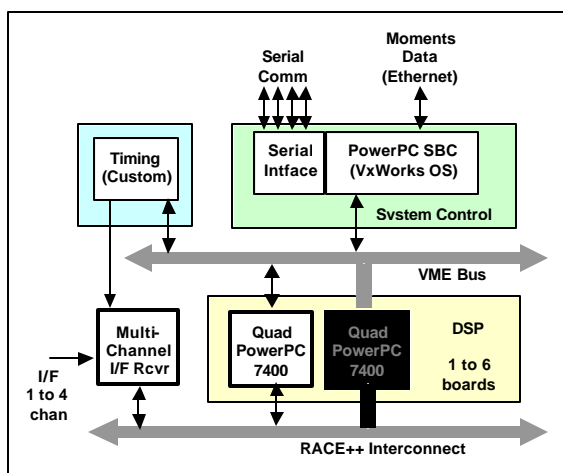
Serial Comm

Moments Data (Ethernet)

Timing (Custom)

Serial Intface

PowerPC SBC (VxWorks OS)

Svstem Control

VME Bus

Multi-Channel I/F Rcvr

I/F 1 to 4 chan

Quad PowerPC 7400

Quad PowerPC 7400

DSP

1 to 6 boards

RACE++ Interconnect